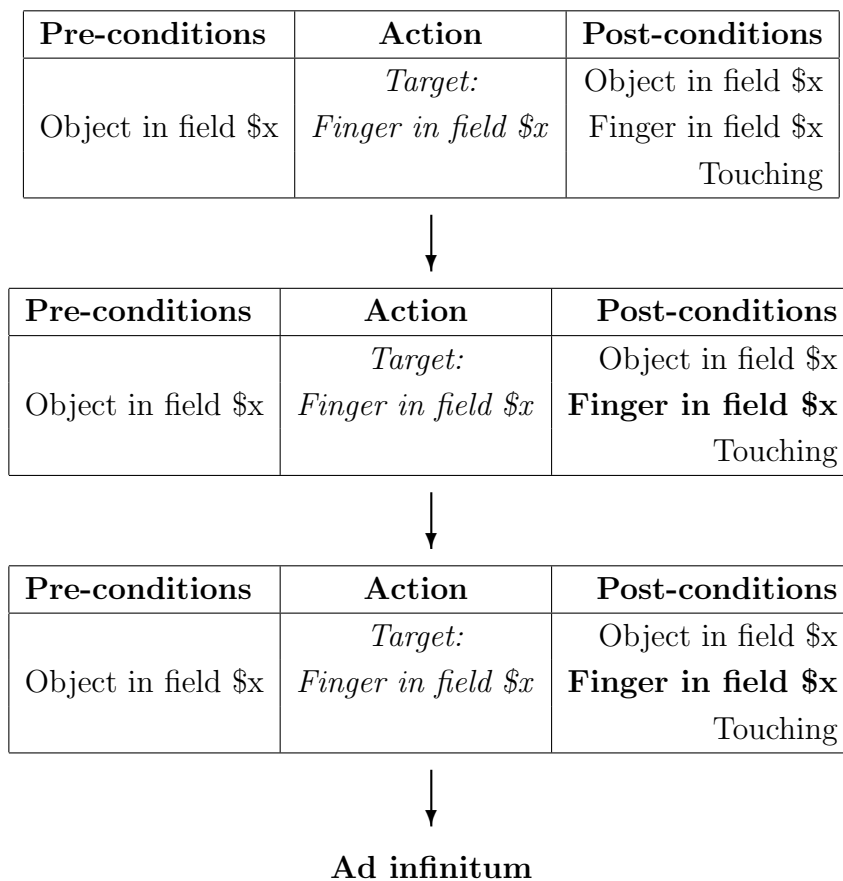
| Pre-conditions | Action | Post-conditions |
|---|---|---|
| Object in field \$x | *Target:* *Finger in field \$x* | Object in field \$x Finger in field \$x Touching |

| Pre-conditions | Action | Post-conditions |
|---|---|---|
| Object in field \$x | *Target:* *Finger in field \$x* | Object in field \$x **Finger in field \$x** Touching |

| Pre-conditions | Action | Post-conditions |
|---|---|---|
| Object in field \$x | *Target:* *Finger in field \$x* | Object in field \$x **Finger in field \$x** Touching |

**Ad infinitum**